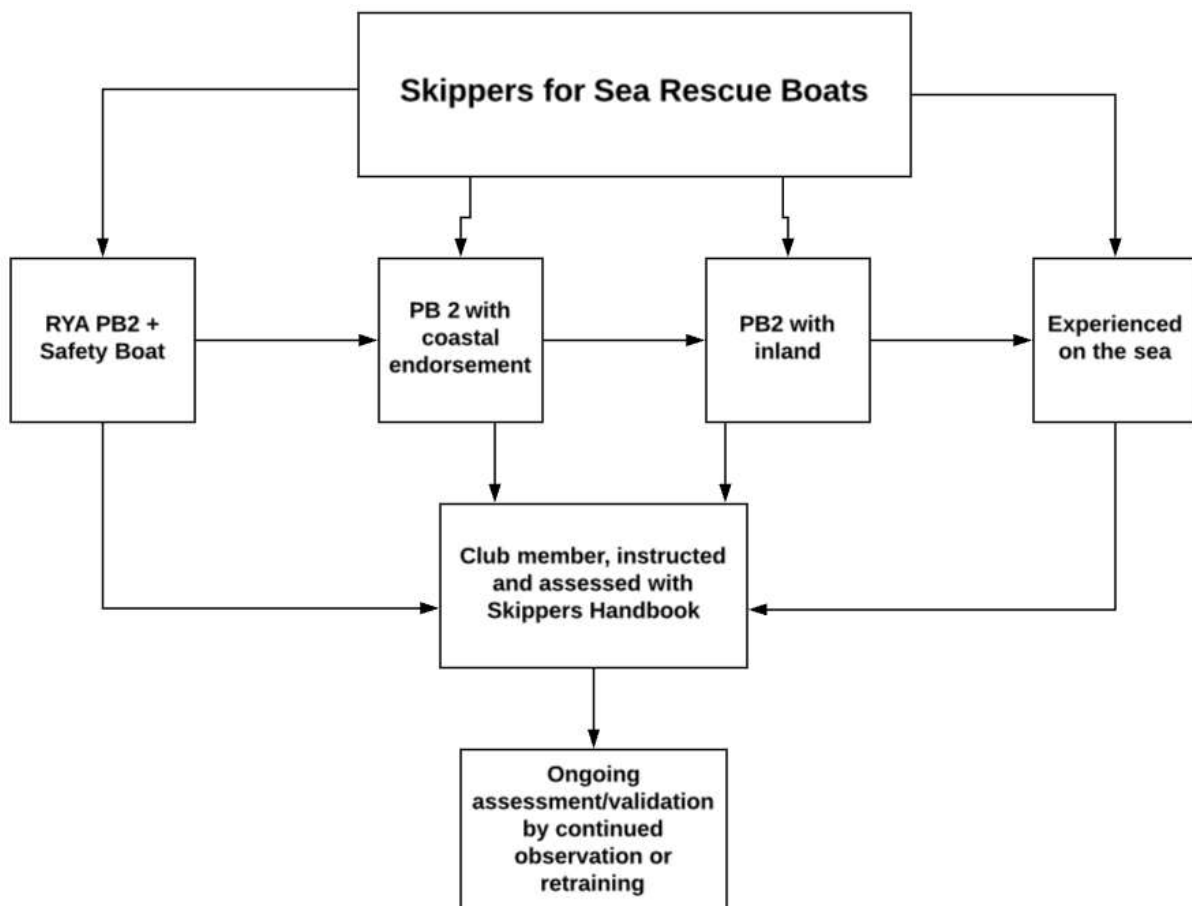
Skippers for Sea Rescue Boats

RYA PB2 + Safety Boat

PB 2 with coastal endorsement

PB2 with inland

Experienced on the sea

Club member, instructed and assessed with Skippers Handbook

Ongoing assessment/validation by continued observation or retraining